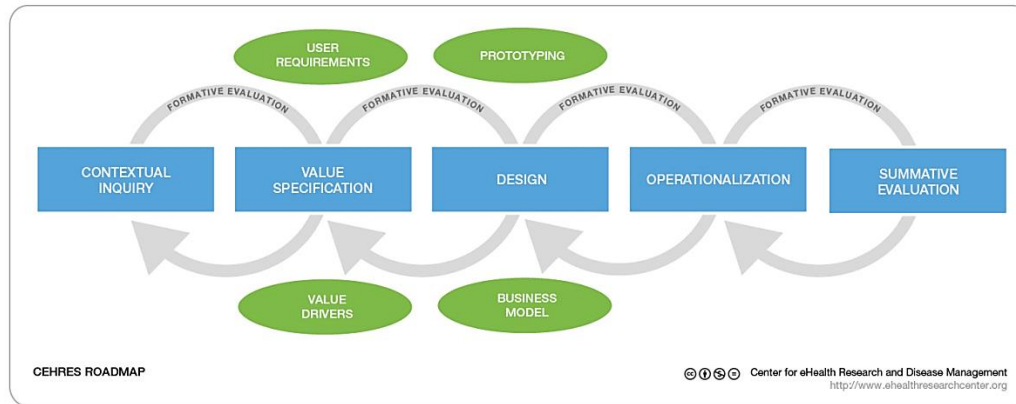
USER REQUIREMENTS

PROTOTYPING

FORMATIVE EVALUATION

FORMATIVE EVALUATION

FORMATIVE EVALUATION

FORMATIVE EVALUATION

CONTEXTUAL INQUIRY

VALUE SPECIFICATION

DESIGN

OPERATIONALIZATION

SUMMATIVE EVALUATION

VALUE DRIVERS

BUSINESS MODEL

CEHRES ROADMAP

Center for eHealth Research and Disease Management
http://www.ehealthresearchcenter.org